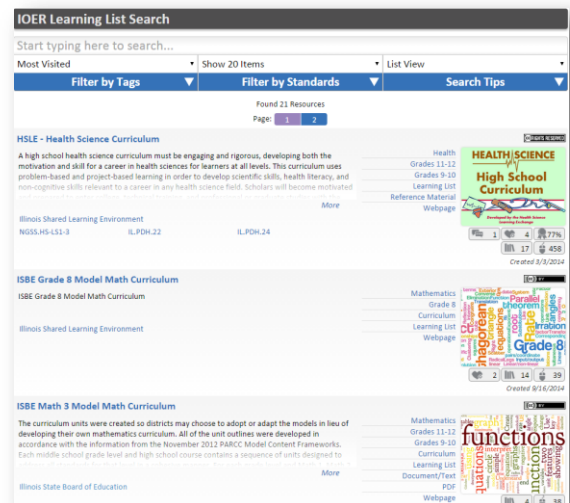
IOER Learning List Search

Start typing here to search...

Most Visited ▾ | Show 20 Items ▾ | List View ▾

Filter by Tags ▼ | Filter by Standards ▼ | Search Tips ▼

Found 21 Resources

Page: 1 2

HSLE - Health Science Curriculum

A high school health science curriculum must be engaging and rigorous, developing both the motivation and skill for a career in health sciences for learners at all levels. This curriculum uses problem-based and project-based learning in order to develop scientific skills, health literacy, and non-cognitive skills relevant to a career in any health science field. Scholars will become motivated

More

Illinois Shared Learning Environment

NGSS.HS-LS1-3 IL.PDH.22 IL.PDH.24

Health
Grades 11-12
Grades 9-10
Learning List
Reference Material
Webpage

HEALTH SCIENCE
High School Curriculum

1 4 77%
17 458

Created 3/3/2014

ISBE Grade 8 Model Math Curriculum

ISBE Grade 8 Model Math Curriculum

Illinois Shared Learning Environment

Mathematics
Grade 8
Curriculum
Learning List
Webpage

Grade 8

2 14 39

Created 9/16/2014

ISBE Math 3 Model Math Curriculum

The curriculum units were created so districts may choose to adopt or adapt the models in lieu of developing their own mathematics curriculum. All of the unit outlines were developed in accordance with the information from the November 2012 PARCC Model Content Frameworks. Each middle school grade level and high school course contains a sequence of units designed to

More

Illinois State Board of Education

Mathematics
Grades 11-12
Grades 9-10
Curriculum
Document/Text
Learning List
PDF
Webpage

functions

4 38